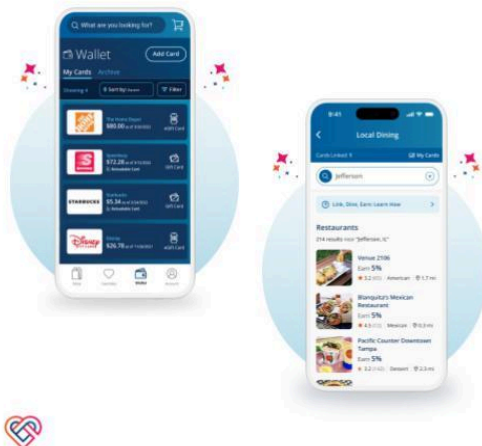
What are you looking for?

Wallet

Add Card

My Cards Archive

Showing 4

Sort by

Filter

The Home Depot
$80.00

Add Card

Speedway
$72.28

Reloadable Card

Add Card

STARBUCKS

Starbucks
$5.34

Reloadable Card

Add Card

Disney
$26.78

Add Card

Shop

Favorites

Wallet

Account

9:41

Local Dining

Cards Linked

My Cards

Jefferson

Link, Dine, Earn: Learn How

Restaurants

214 results near "Jefferson, IL"

Venue 2106
Earn 5%
3.2 American 1.7 mi

Blanquita's Mexican Restaurant
Earn 5%
4.5 Mexican 0.3 mi

Pacific Counter Downtown Tampa
Earn 5%
3.2 Dessert 2.3 mi